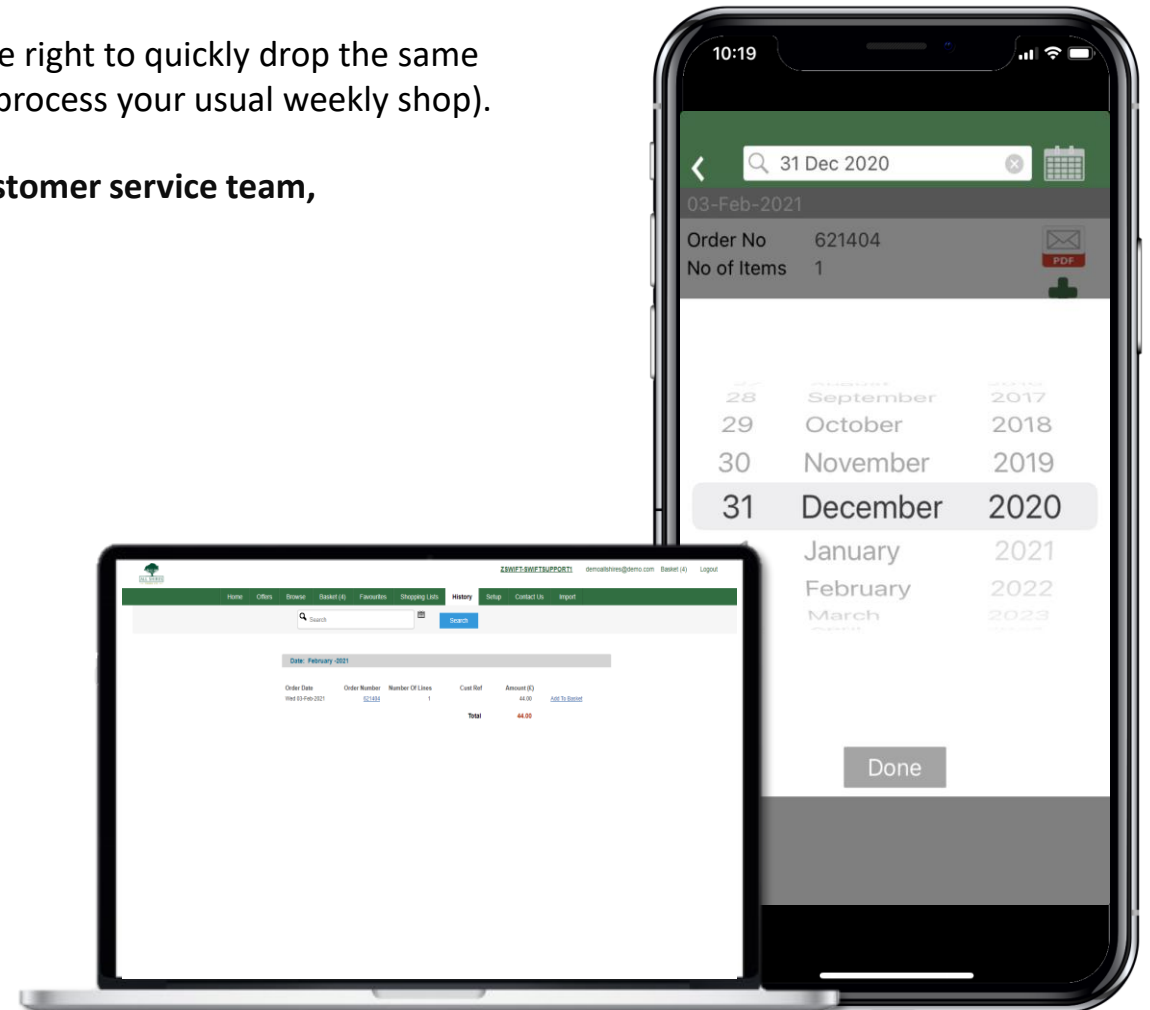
e right to quickly drop the same process your usual weekly shop).

stomer service team,

10:19

31 Dec 2020

03-Feb-2021

Order No 621404
No of Items 1

PDF

28 September 2017
29 October 2018
30 November 2019
31 December 2020
January 2021
February 2022
March 2023

Done

ZSWIFT-SWIFTSUPPORT1 demoallshires@demo.com Basket (4) Logout

Home Offers Browse Basket (4) Favourites Shopping Lists History Setup Contact Us Import

Search

Search

Date: February -2021

| Order Date | Order Number | Number Of Lines | Cust Ref | Amount (£) | |
|---|---|---|---|---|---|
| Wed 03-Feb-2021 | 621404 | 1 | | 44.00 | Add To Basket |
| | | | Total | 44.00 | |